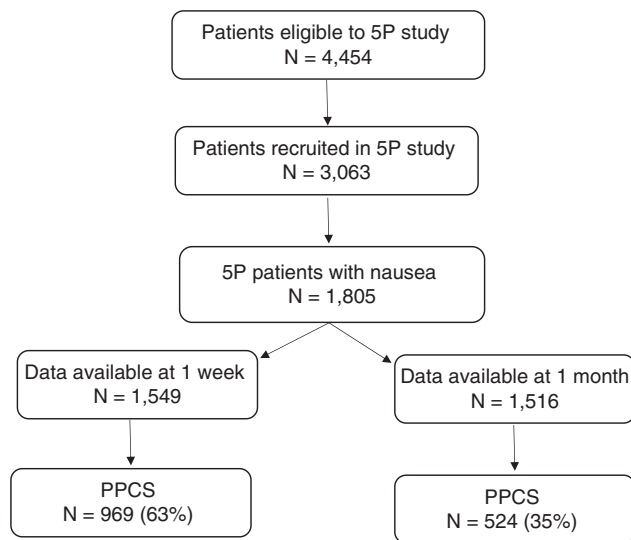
Patients eligible to 5P study
N = 4,454

Patients recruited in 5P study
N = 3,063

5P patients with nausea
N = 1,805

Data available at 1 week
N = 1,549

Data available at 1 month
N = 1,516

PPCS
N = 969 (63%)

PPCS
N = 524 (35%)